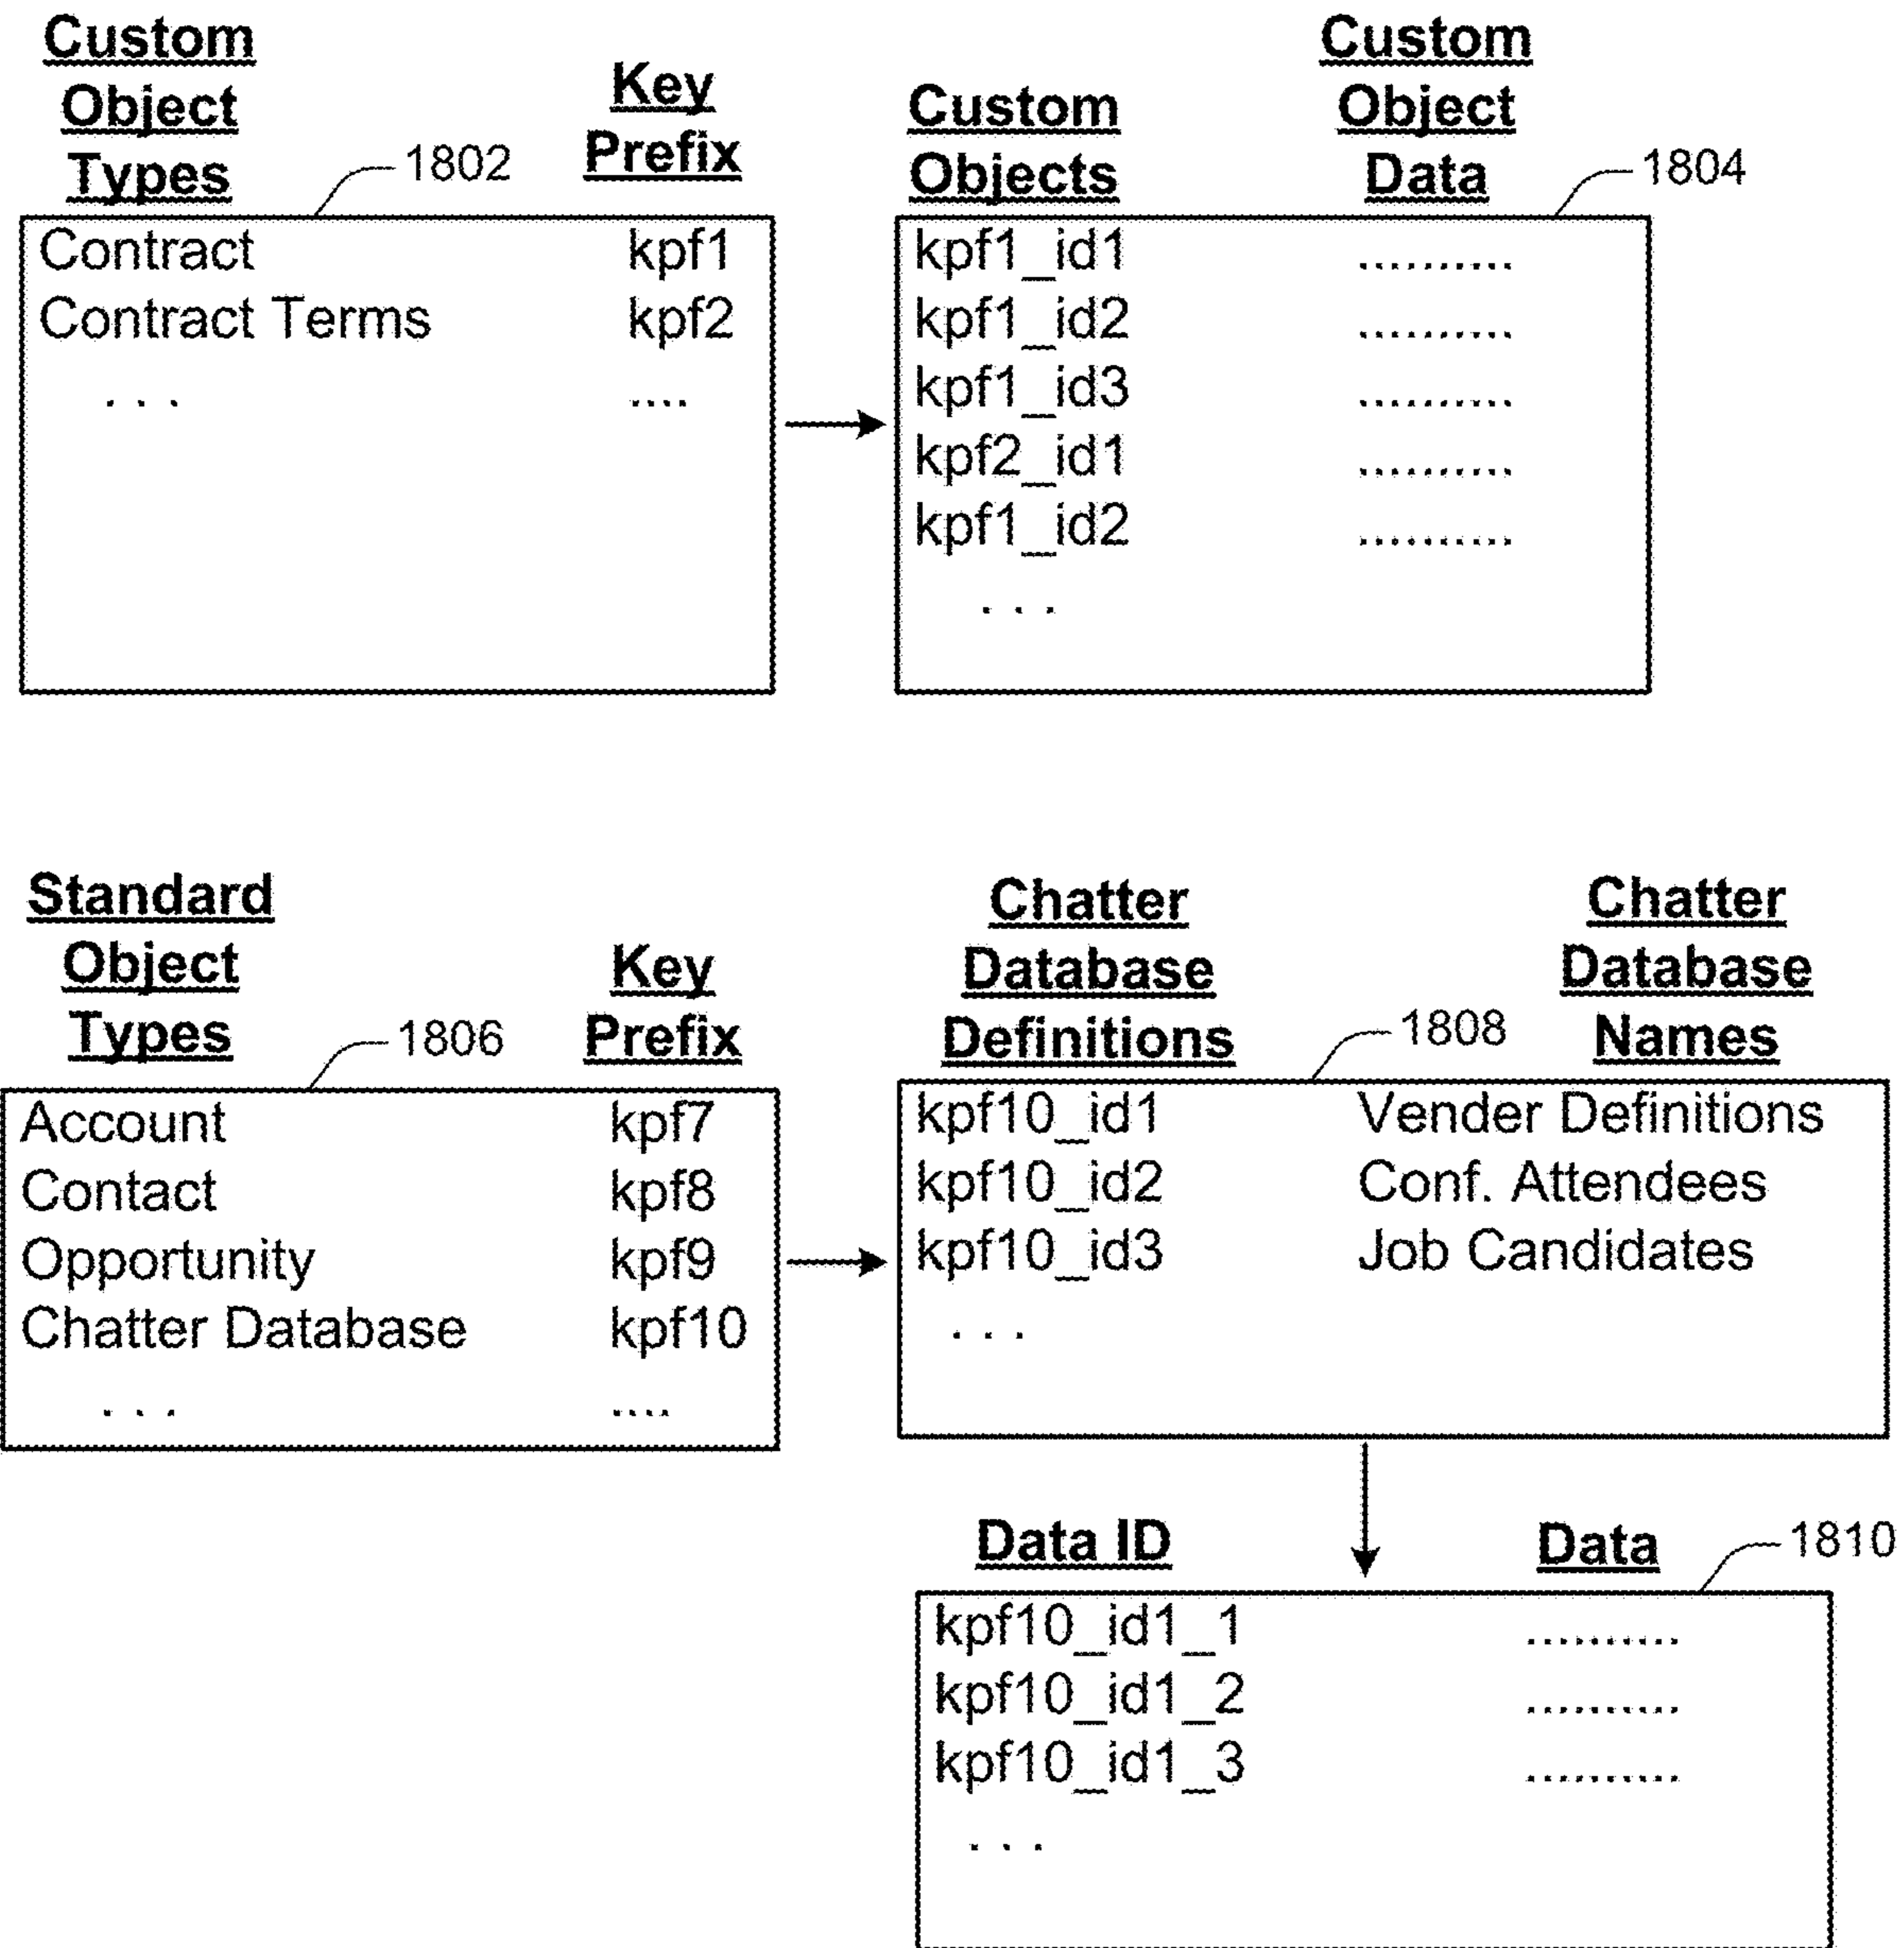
1802

| Custom Object Types | Key Prefix |
|---|---|
| Contract | kpf1 |
| Contract Terms | kpf2 |
| . . . | .... |

1804

| Custom Objects | Custom Object Data |
|---|---|
| kpf1_id1 | .......... |
| kpf1_id2 | .......... |
| kpf1_id3 | .......... |
| kpf2_id1 | .......... |
| kpf1_id2 | .......... |
| . . . | |

1806

| Standard Object Types | Key Prefix |
|---|---|
| Account | kpf7 |
| Contact | kpf8 |
| Opportunity | kpf9 |
| Chatter Database | kpf10 |
| . . . | .... |

1808

| Chatter Database Definitions | Chatter Database Names |
|---|---|
| kpf10_id1 | Vender Definitions |
| kpf10_id2 | Conf. Attendees |
| kpf10_id3 | Job Candidates |
| . . . | |

1810

| Data ID | Data |
|---|---|
| kpf10_id1_1 | .......... |
| kpf10_id1_2 | .......... |
| kpf10_id1_3 | .......... |
| . . . | |